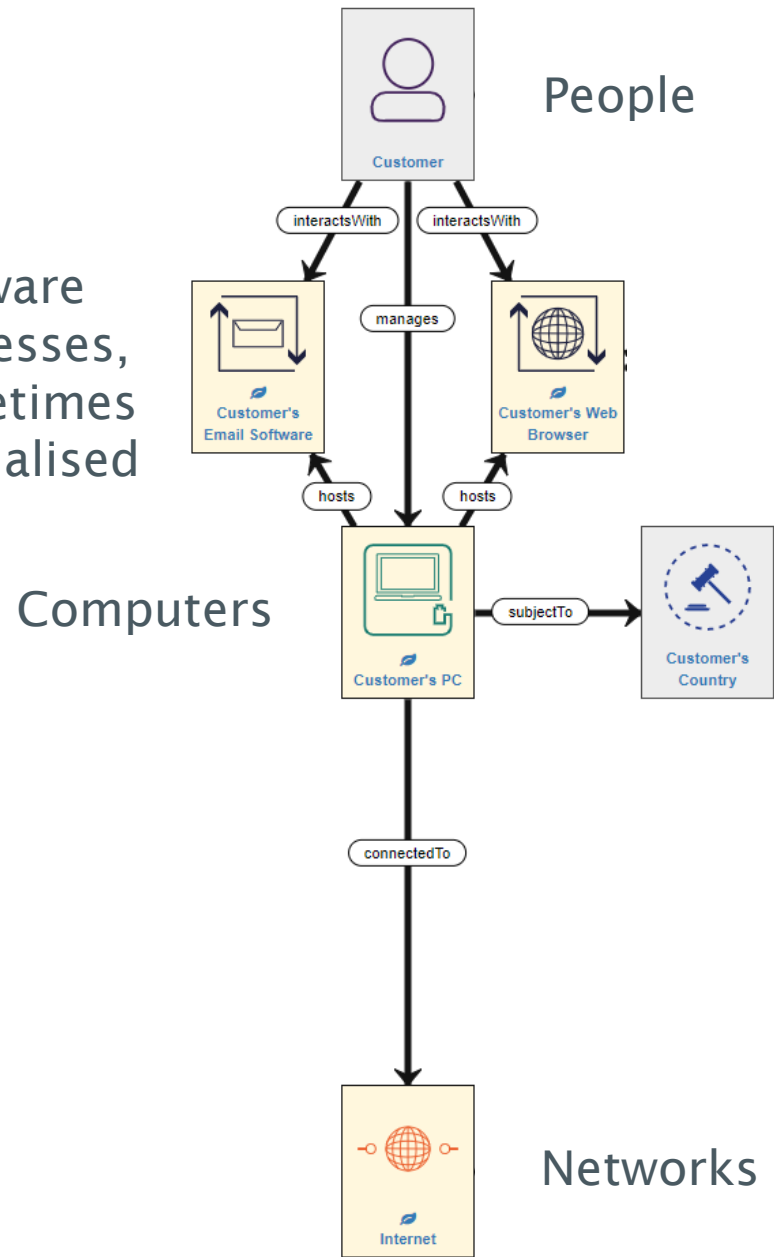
People

Customer

interactsWith

interactsWith

ware
esses,
etimes
alised

manages

Customer's Email Software

Customer's Web Browser

hosts

hosts

Computers

Customer's PC

subjectTo

Customer's Country

connectedTo

Internet

Networks